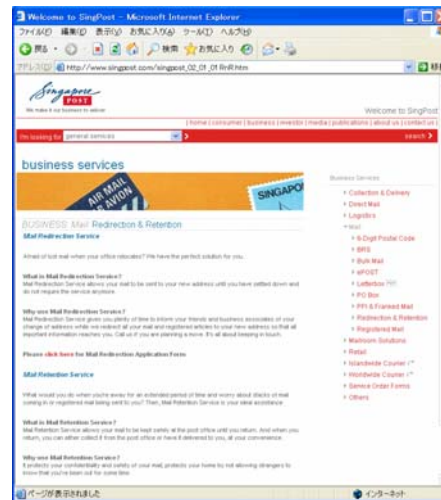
Welcome to SingPost - Microsoft Internet Explorer

ファイル(F) 編集(E) 表示(V) お気に入り(A) ツール(T) ヘルプ(H)

戻る 検索 お気に入り

アドレス(D) http://www.singpost.com/singpost_02_01_01RnR.htm

Singapore POST

We make it our business to deliver

Welcome to SingPost

| home | consumer | business | investor | media | publications | about us | contact us |

I'm looking for general services

search

business services

AIR MAIL PAR AVION

SINGAPORE

BUSINESS Mail Redirection & Retention

Mail Redirection Service

Afraid of lost mail when your office relocates? We have the perfect solution for you.

What is Mail Redirection Service?
Mail Redirection Service allows your mail to be sent to your new address until you have settled down and do not require the service anymore.

Why use Mail Redirection Service?
Mail Redirection Service gives you plenty of time to inform your friends and business associates of your change of address while we redirect all your mail and registered articles to your new address so that all important information reaches you. Call us if you are planning a move. It's all about keeping in touch.

Please click here for Mail Redirection Application Form

Mail Retention Service

What would you do when you're away for an extended period of time and worry about stacks of mail coming in or registered mail being sent to you? Then, Mail Retention Service is your ideal assistance.

What is Mail Retention Service?
Mail Retention Service allows your mail to be kept safely at the post office until you return. And when you return, you can either collect it from the post office or have it delivered to you, at your convenience.

Why use Mail Retention Service?
It protects your confidentiality and safety of your mail, protects your home by not allowing strangers to know that you've been out for some time.

Business Services

Collection & Delivery
Direct Mail
Logistics
Mail
6-Digit Postal Code
BRS
Bulk Mail
ePOST
Letterbox
PO Box
PPI & Franked Mail
Redirection & Retention
Registered Mail
Mailroom Solutions
Retail
Islandwide Courier
Worldwide Courier
Service Order Forms
Others

ページが表示されました

インターネット